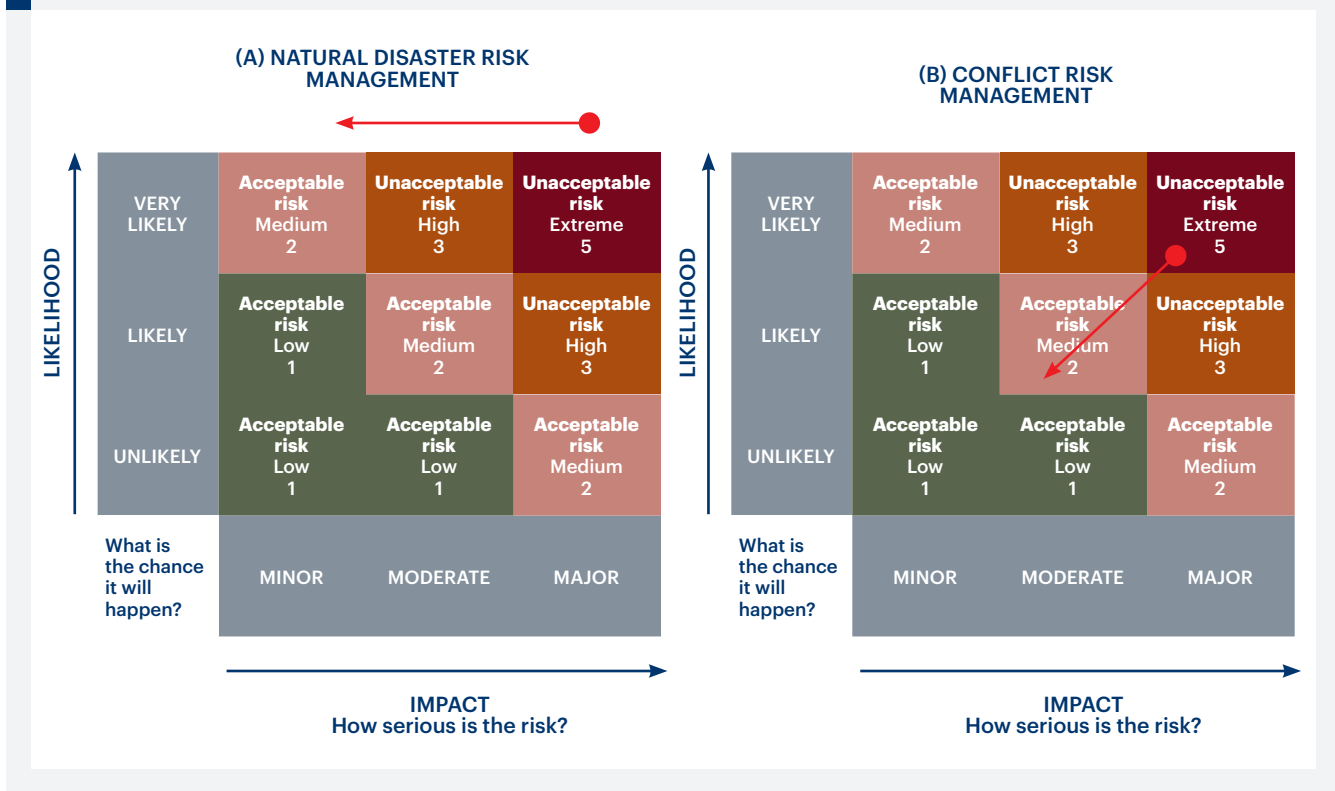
(A) NATURAL DISASTER RISK MANAGEMENT

LIKELIHOOD

| | | | |
|---|---|---|---|
| VERY LIKELY | Acceptable risk Medium 2 | Unacceptable risk High 3 | Unacceptable risk Extreme 5 |
| LIKELY | Acceptable risk Low 1 | Acceptable risk Medium 2 | Unacceptable risk High 3 |
| UNLIKELY | Acceptable risk Low 1 | Acceptable risk Low 1 | Acceptable risk Medium 2 |
| What is the chance it will happen? | MINOR | MODERATE | MAJOR |

IMPACT
How serious is the risk?

(B) CONFLICT RISK MANAGEMENT

LIKELIHOOD

| | | | |
|---|---|---|---|
| VERY LIKELY | Acceptable risk Medium 2 | Unacceptable risk High 3 | Unacceptable risk Extreme 5 |
| LIKELY | Acceptable risk Low 1 | Acceptable risk Medium 2 | Unacceptable risk High 3 |
| UNLIKELY | Acceptable risk Low 1 | Acceptable risk Low 1 | Acceptable risk Medium 2 |
| What is the chance it will happen? | MINOR | MODERATE | MAJOR |

IMPACT
How serious is the risk?